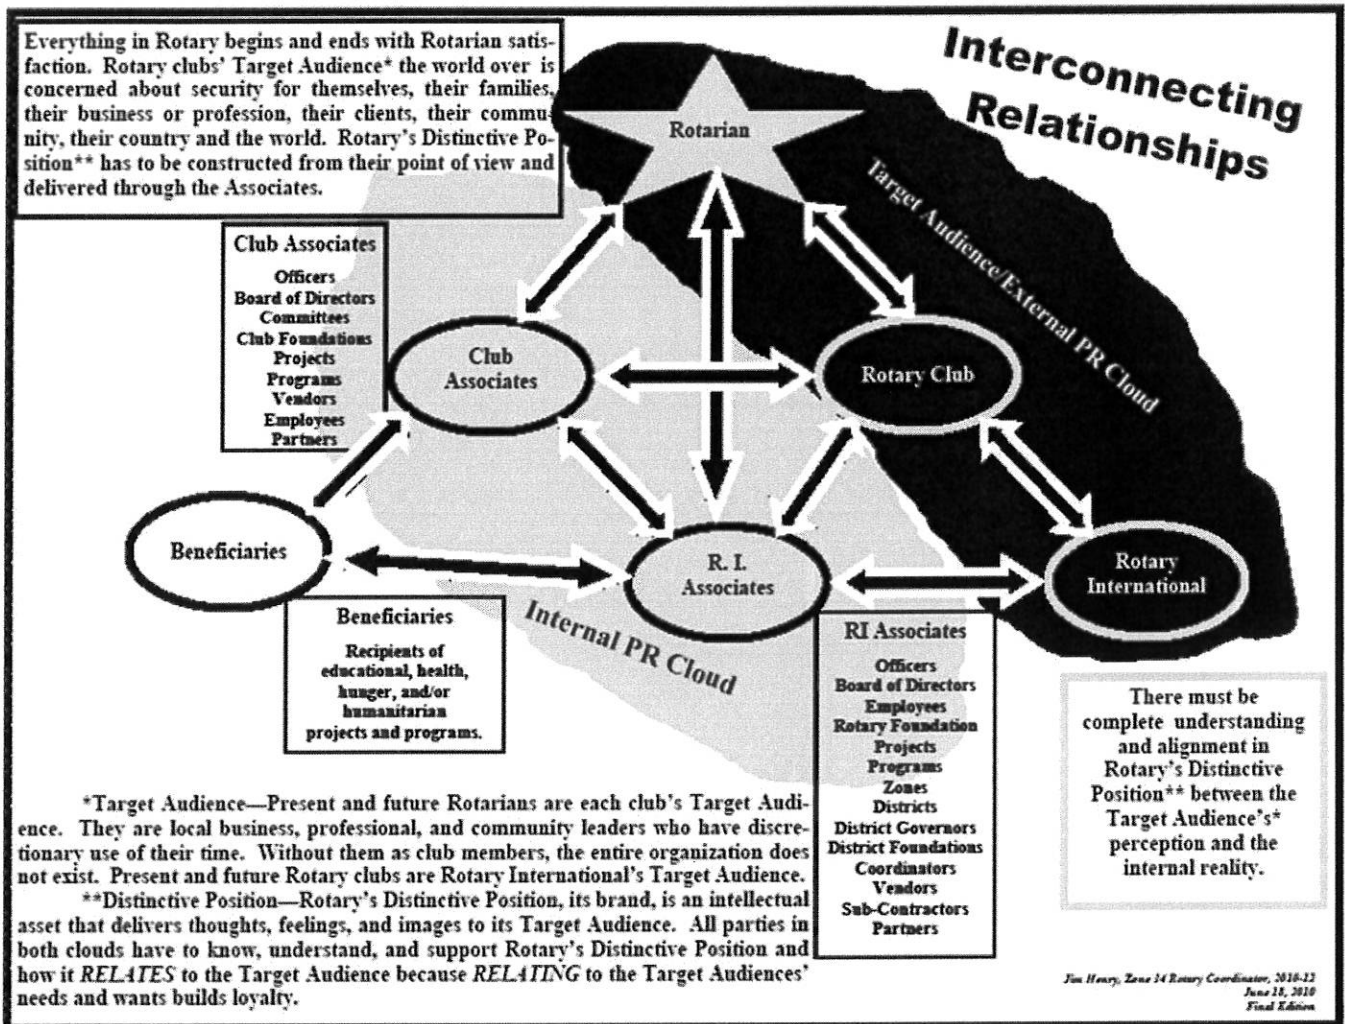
Everything in Rotary begins and ends with Rotarian satisfaction. Rotary clubs' Target Audience* the world over is concerned about security for themselves, their families, their business or profession, their clients, their community, their country and the world. Rotary's Distinctive Position** has to be constructed from their point of view and delivered through the Associates.

Interconnecting Relationships

Rotarian

Target Audience/External PR Cloud

Club Associates
Officers
Board of Directors
Committees
Club Foundations
Projects
Programs
Vendors
Employees
Partners

Club Associates

Rotary Club

Beneficiaries

R. I. Associates

Rotary International

Beneficiaries
Recipients of educational, health, hunger, and/or humanitarian projects and programs.

Internal PR Cloud

RI Associates
Officers
Board of Directors
Employees
Rotary Foundation
Projects
Programs
Zones
Districts
District Governors
District Foundations
Coordinators
Vendors
Sub-Contractors
Partners

There must be complete understanding and alignment in Rotary's Distinctive Position** between the Target Audience's* perception and the internal reality.

*Target Audience—Present and future Rotarians are each club's Target Audience. They are local business, professional, and community leaders who have discretionary use of their time. Without them as club members, the entire organization does not exist. Present and future Rotary clubs are Rotary International's Target Audience.
**Distinctive Position—Rotary's Distinctive Position, its brand, is an intellectual asset that delivers thoughts, feelings, and images to its Target Audience. All parties in both clouds have to know, understand, and support Rotary's Distinctive Position and how it RELATES to the Target Audience because RELATING to the Target Audiences' needs and wants builds loyalty.

Jim Henry, Zone 14 Rotary Coordinator, 2010-12
June 18, 2010
Final Edition